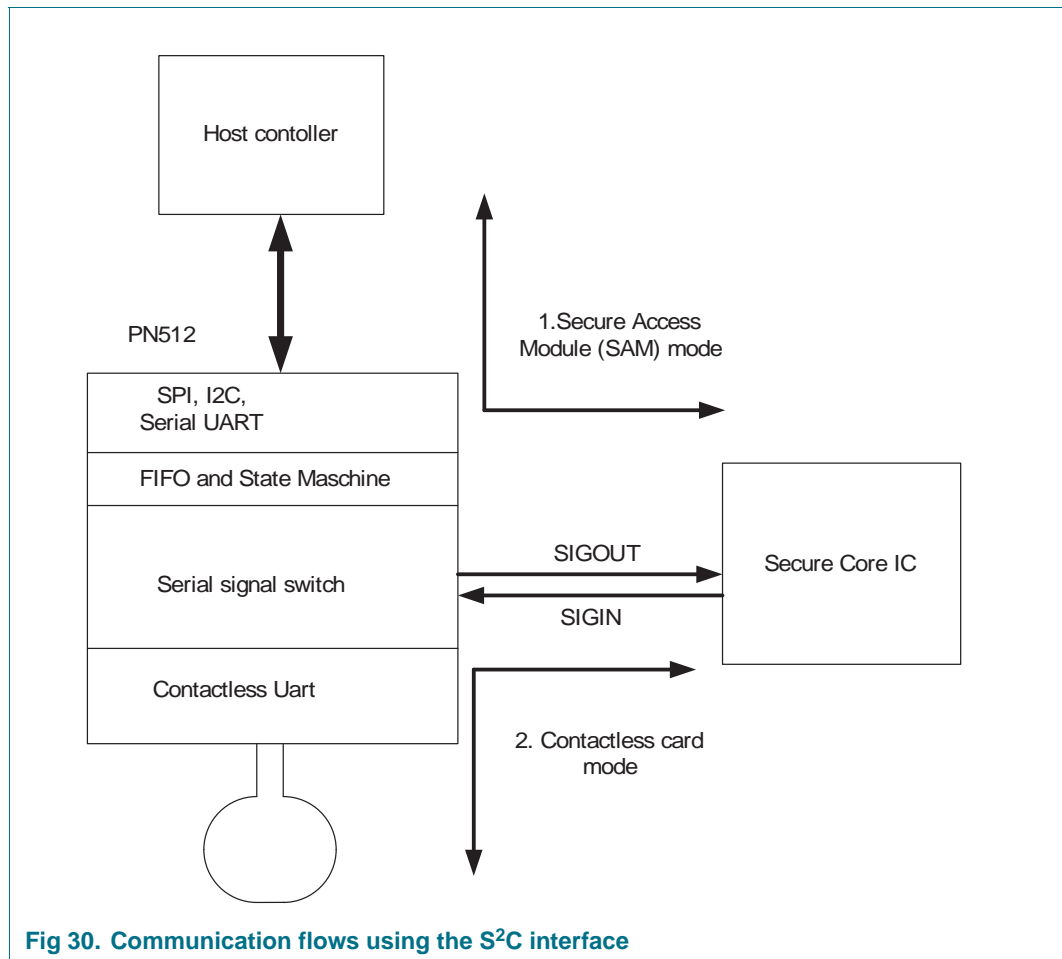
Host contoller

PN512

1.Secure Access Module (SAM) mode

SPI, I2C, Serial UART

FIFO and State Maschine

Serial signal switch

SIGOUT

SIGIN

Secure Core IC

Contactless Uart

2. Contactless card mode

Fig 30. Communication flows using the S$^2$C interface